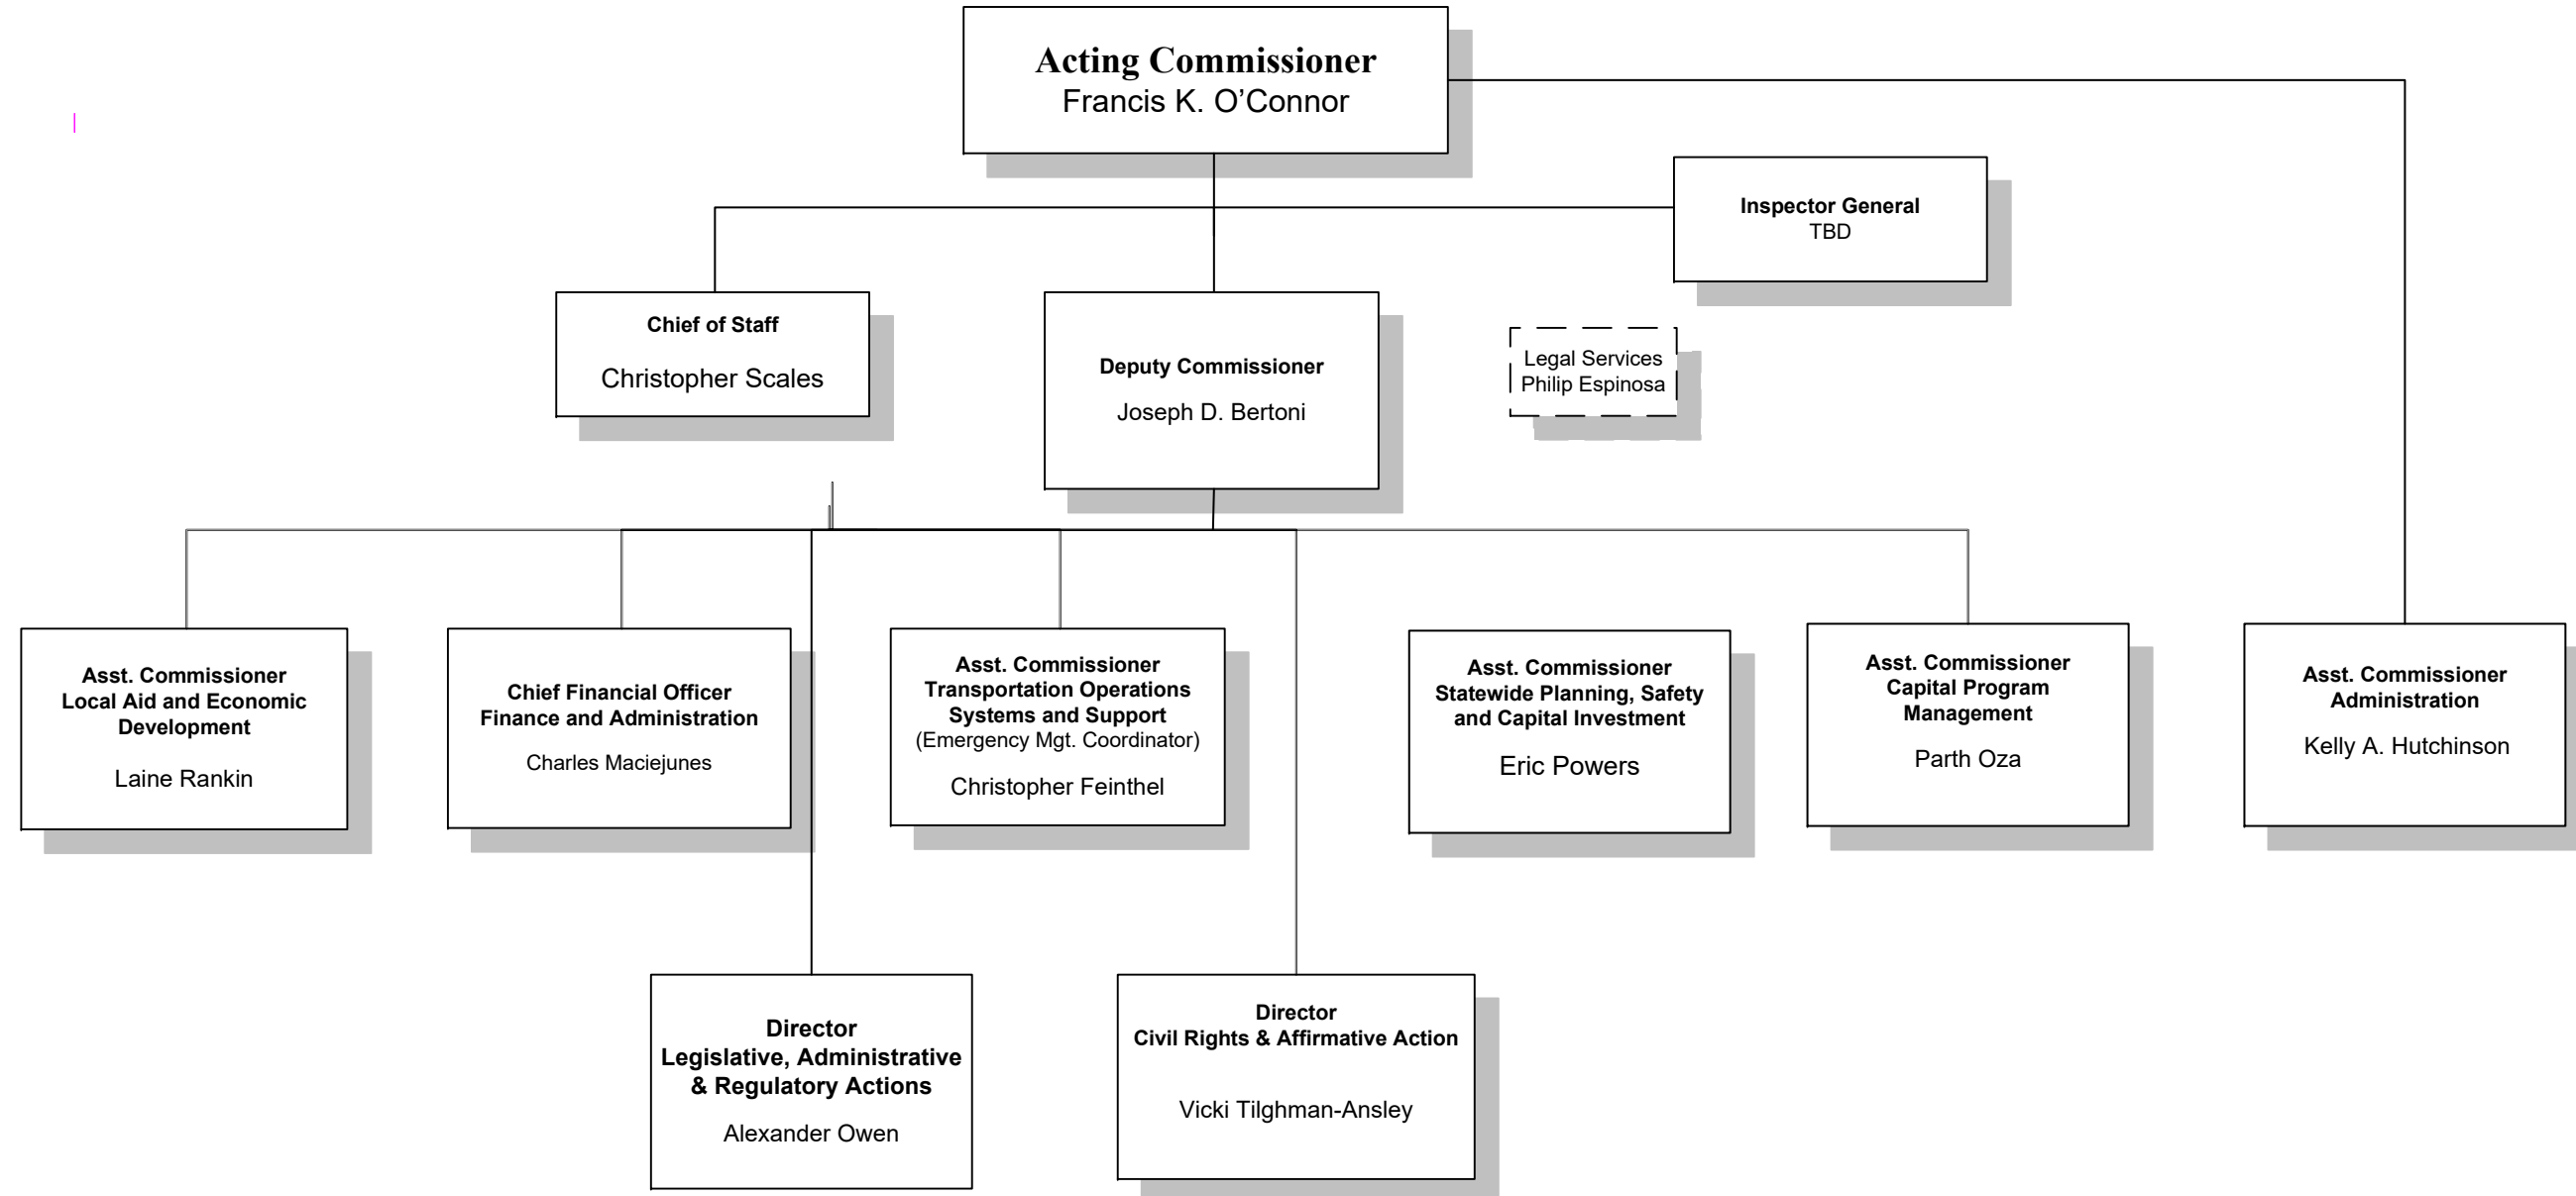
Acting Commissioner
Francis K. O'Connor

Inspector General
TBD

Chief of Staff
Christopher Scales

Deputy Commissioner
Joseph D. Bertoni

Legal Services
Philip Espinosa

Asst. Commissioner
Local Aid and Economic Development
Laine Rankin

Chief Financial Officer
Finance and Administration
Charles Maciejunes

Asst. Commissioner
Transportation Operations Systems and Support
(Emergency Mgt. Coordinator)
Christopher Feinthel

Asst. Commissioner
Statewide Planning, Safety and Capital Investment
Eric Powers

Asst. Commissioner
Capital Program Management
Parth Oza

Asst. Commissioner
Administration
Kelly A. Hutchinson

Director
Legislative, Administrative & Regulatory Actions
Alexander Owen

Director
Civil Rights & Affirmative Action
Vicki Tilghman-Ansley